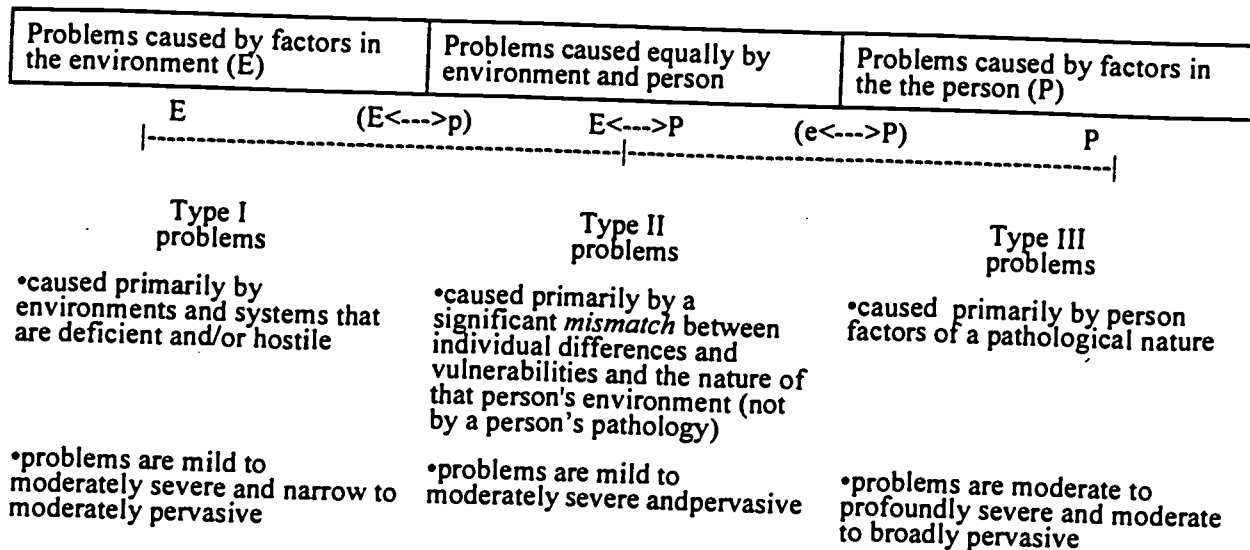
| Problems caused by factors in the environment (E) | Problems caused equally by environment and person | Problems caused by factors in the the person (P) |
|---|---|---|

E (E<--->p) E<--->P (e<--->P) P

Type I problems

•caused primarily by environments and systems that are deficient and/or hostile

•problems are mild to moderately severe and narrow to moderately pervasive

Type II problems

•caused primarily by a significant *mismatch* between individual differences and vulnerabilities and the nature of that person's environment (not by a person's pathology)

•problems are mild to moderately severe andpervasive

Type III problems

•caused primarily by person factors of a pathological nature

•problems are moderate to profoundly severe and moderate to broadly pervasive